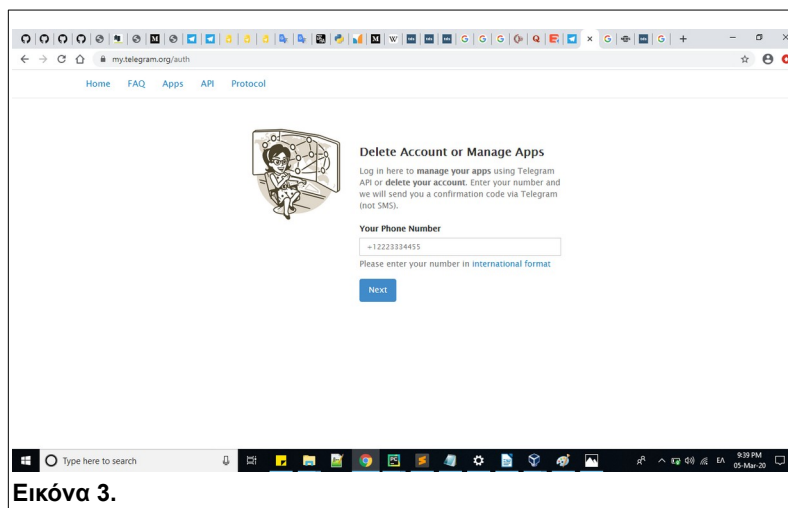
my.telegram.org/auth

Home FAQ Apps API Protocol

Delete Account or Manage Apps

Log in here to **manage your apps** using Telegram API or **delete your account**. Enter your number and we will send you a confirmation code via Telegram (not SMS).

**Your Phone Number**

+12223334455

Please enter your number in international format

Next

Type here to search

EA 9:39 PM 05-Mar-20

**Εικόνα 3.**